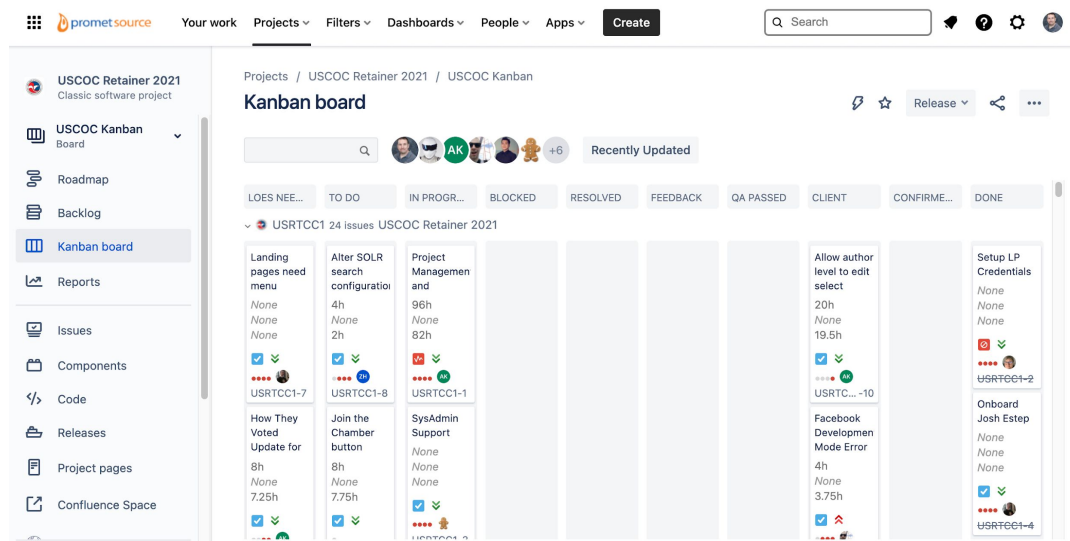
promet source Your work Projects Filters Dashboards People Apps Create Search

USCOC Retainer 2021
Classic software project

USCOC Kanban
Board

Roadmap
Backlog
Kanban board
Reports
Issues
Components
Code
Releases
Project pages
Confluence Space

Projects / USCOC Retainer 2021 / USCOC Kanban

Kanban board

Release

AK +6 Recently Updated

| LOES NEE... | TO DO | IN PROGR... | BLOCKED | RESOLVED | FEEDBACK | QA PASSED | CLIENT | CONFIRME... | DONE |
|---|---|---|---|---|---|---|---|---|---|

USRTCC1 24 issues USCOC Retainer 2021

Landing pages need menu
None
None
None
USRTCC1-7

Alter SOLR search configuratio
4h
None
2h
ZH
USRTCC1-8

Project Managemen and
96h
None
82h
AK
USRTCC1-1

Allow author level to edit select
20h
None
19.5h
AK
USRTC... -10

Setup LP Credentials
None
None
None
USRTCC1-2

How They Voted Update for
8h
None
7.25h

Join the Chamber button
8h
None
7.75h

SysAdmin Support
None
None
None
USRTCC1-3

Facebook Developmen Mode Error
4h
None
3.75h

Onboard Josh Estep
None
None
None
USRTCC1-4